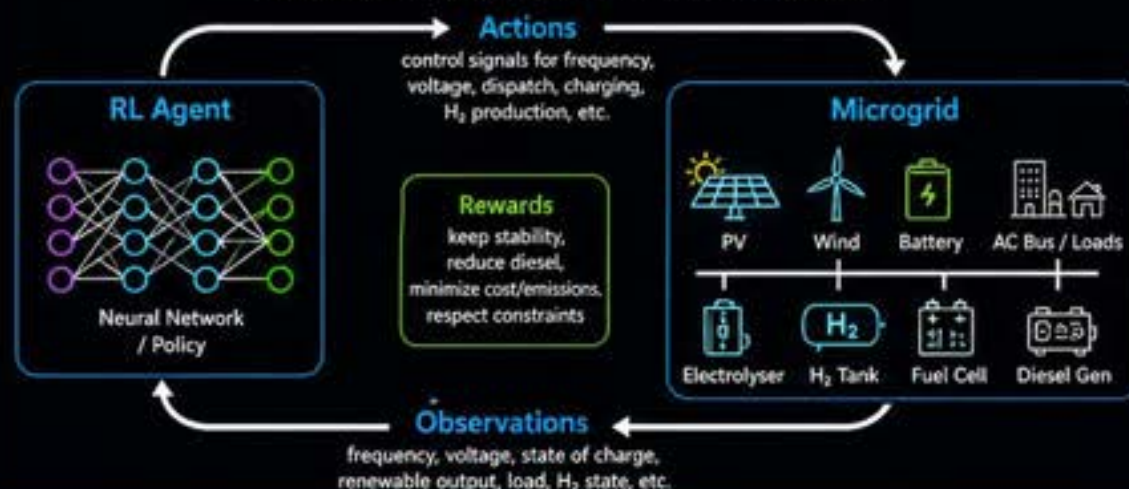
Actions
control signals for frequency, voltage, dispatch, charging, $H_2$ production, etc.

RL Agent

Neural Network / Policy

Rewards
keep stability, reduce diesel, minimize cost/emissions, respect constraints

Microgrid

PV

Wind

Battery

AC Bus / Loads

Electrolyser

$H_2$

$H_2$ Tank

Fuel Cell

Diesel Gen

Observations
frequency, voltage, state of charge, renewable output, load, $H_2$ state, etc.